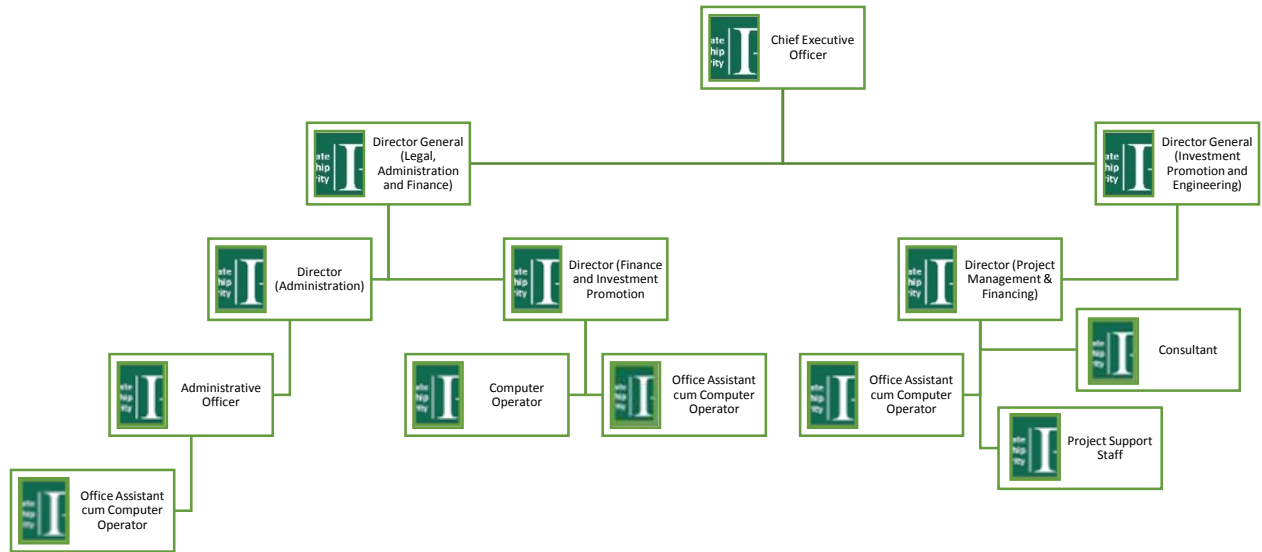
Chief Executive Officer

Director General (Legal, Administration and Finance)

Director General (Investment Promotion and Engineering)

Director (Administration)

Director (Finance and Investment Promotion

Director (Project Management & Financing)

Consultant

Administrative Officer

Computer Operator

Office Assistant cum Computer Operator

Office Assistant cum Computer Operator

Project Support Staff

Office Assistant cum Computer Operator